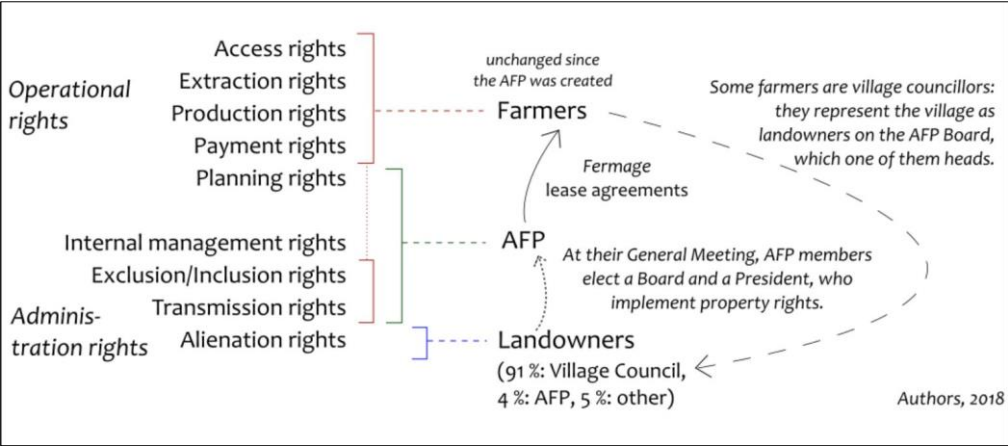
Operational rights

Administration rights

Access rights
Extraction rights
Production rights
Payment rights
Planning rights
Internal management rights
Exclusion/Inclusion rights
Transmission rights
Alienation rights

unchanged since the AFP was created

Farmers

Some farmers are village councillors: they represent the village as landowners on the AFP Board, which one of them heads.

Fermage lease agreements

AFP

At their General Meeting, AFP members elect a Board and a President, who implement property rights.

Landowners
(91 %: Village Council, 4 %: AFP, 5 %: other)

Authors, 2018